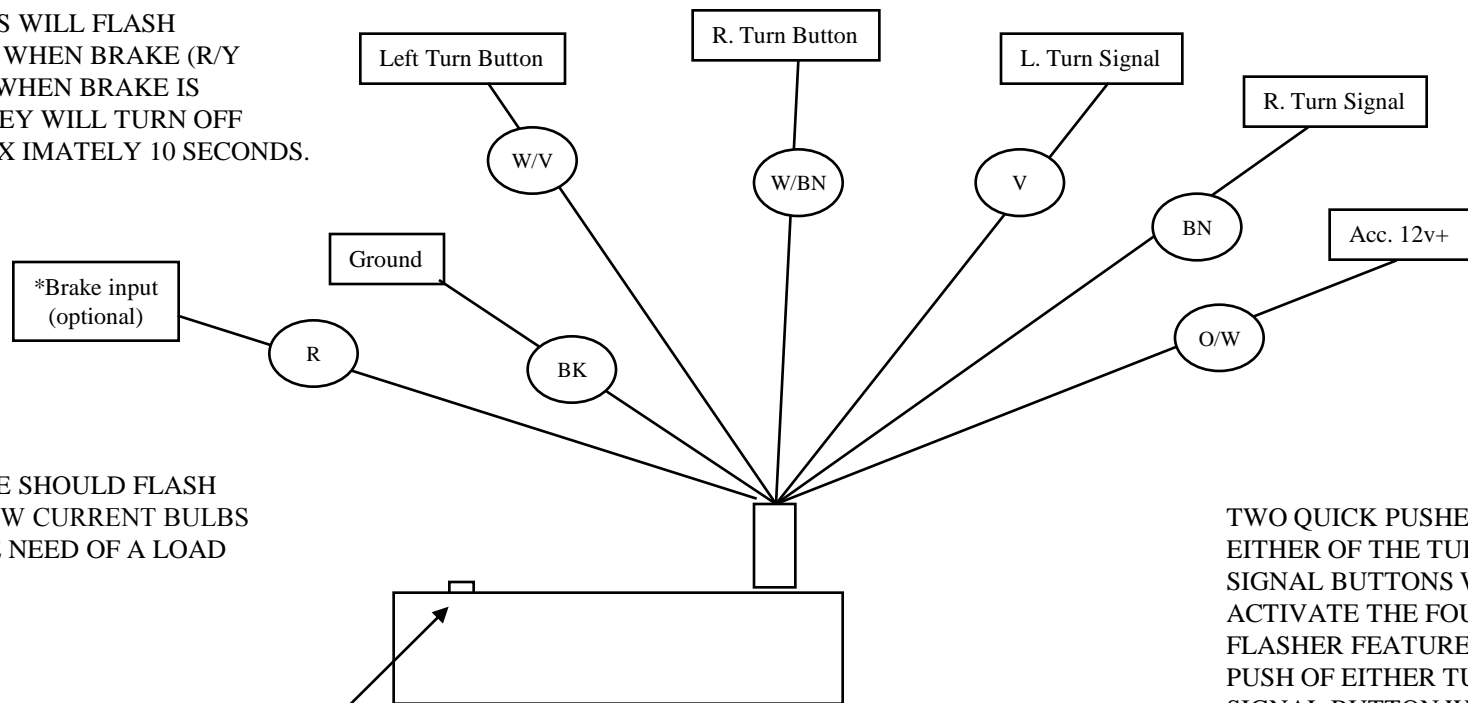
S WILL FLASH
WHEN BRAKE (R/Y
WHEN BRAKE IS
EY WILL TURN OFF
X IMATELY 10 SECONDS.

Left Turn Button

R. Turn Button

L. Turn Signal

R. Turn Signal

W/V

W/BN

V

BN

Acc. 12v+

Ground

*Brake input (optional)

R

BK

O/W

E SHOULD FLASH
W CURRENT BULBS
NEED OF A LOAD

TWO QUICK PUSHE
EITHER OF THE TU
SIGNAL BUTTONS
ACTIVATE THE FOU
FLASHER FEATURE
PUSH OF EITHER TU
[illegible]